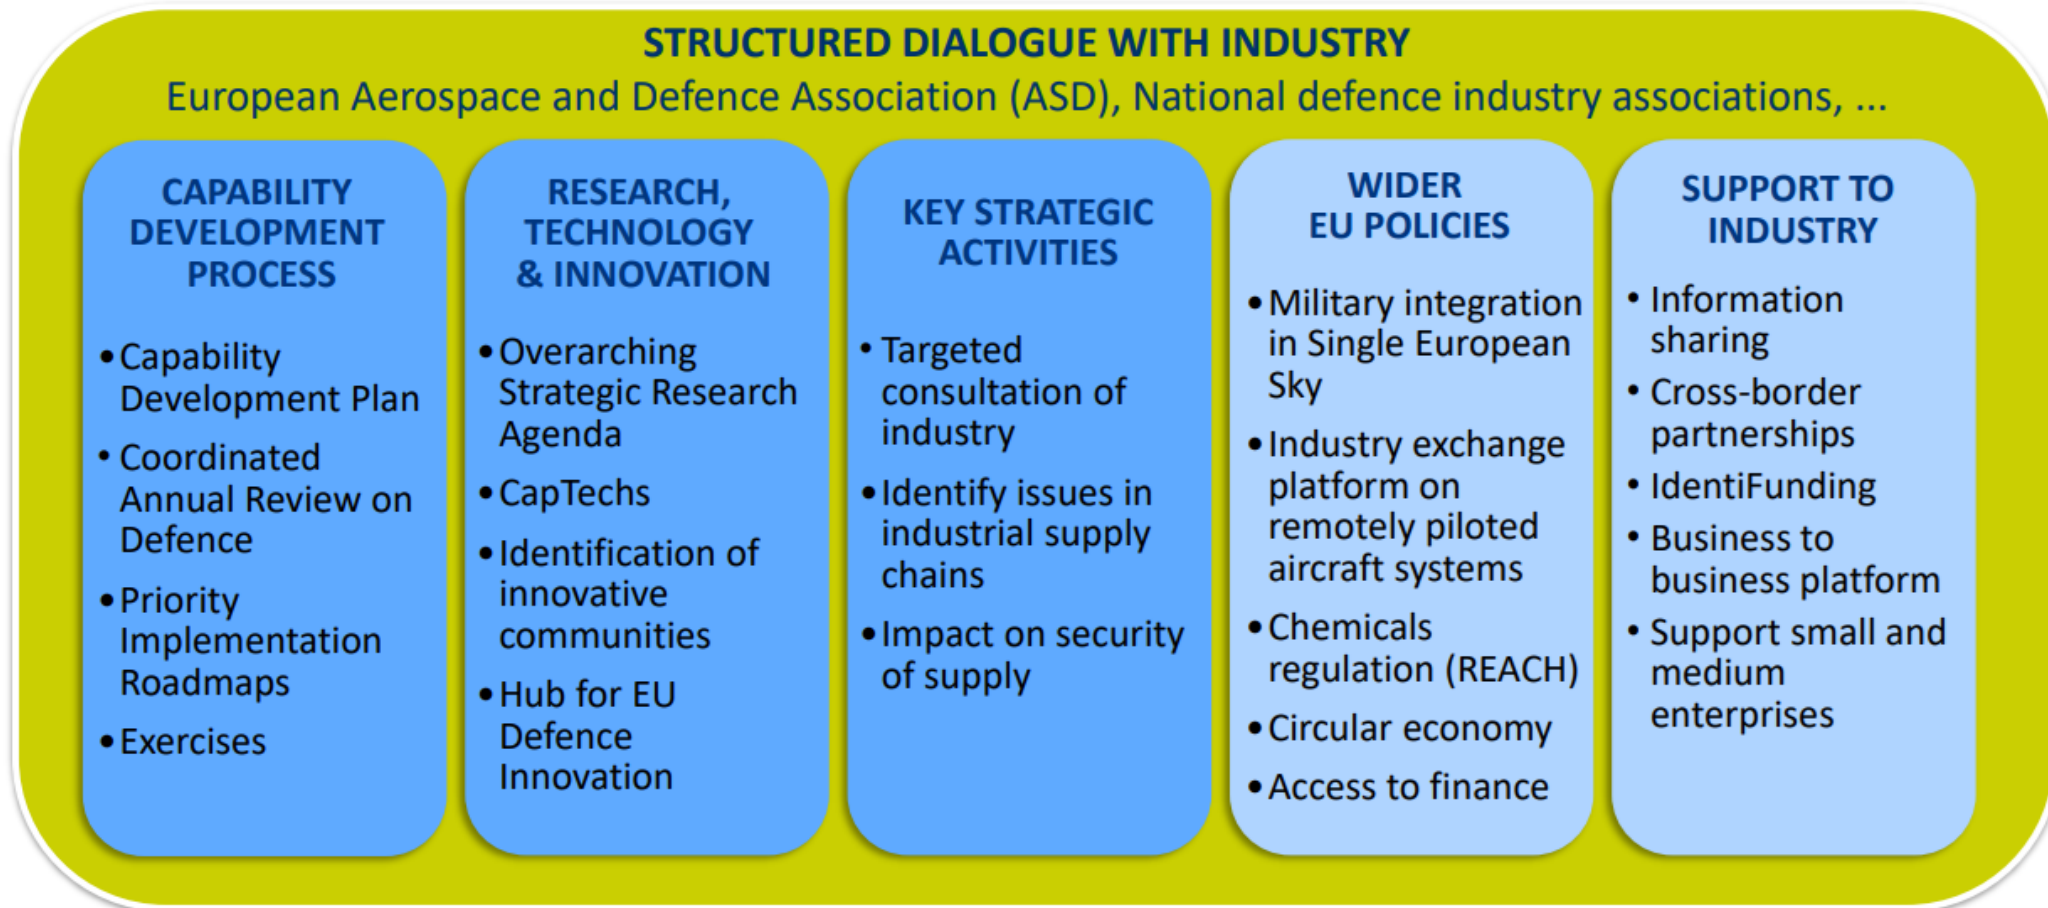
STRUCTURED DIALOGUE WITH INDUSTRY

European Aerospace and Defence Association (ASD), National defence industry associations, ...

CAPABILITY DEVELOPMENT PROCESS

• Capability Development Plan
• Coordinated Annual Review on Defence
• Priority Implementation Roadmaps
• Exercises

RESEARCH, TECHNOLOGY & INNOVATION

• Overarching Strategic Research Agenda
• CapTechs
• Identification of innovative communities
• Hub for EU Defence Innovation

KEY STRATEGIC ACTIVITIES

• Targeted consultation of industry
• Identify issues in industrial supply chains
• Impact on security of supply

WIDER EU POLICIES

• Military integration in Single European Sky
• Industry exchange platform on remotely piloted aircraft systems
• Chemicals regulation (REACH)
• Circular economy
• Access to finance

SUPPORT TO INDUSTRY

• Information sharing
• Cross-border partnerships
• IdentiFunding
• Business to business platform
• Support small and medium enterprises